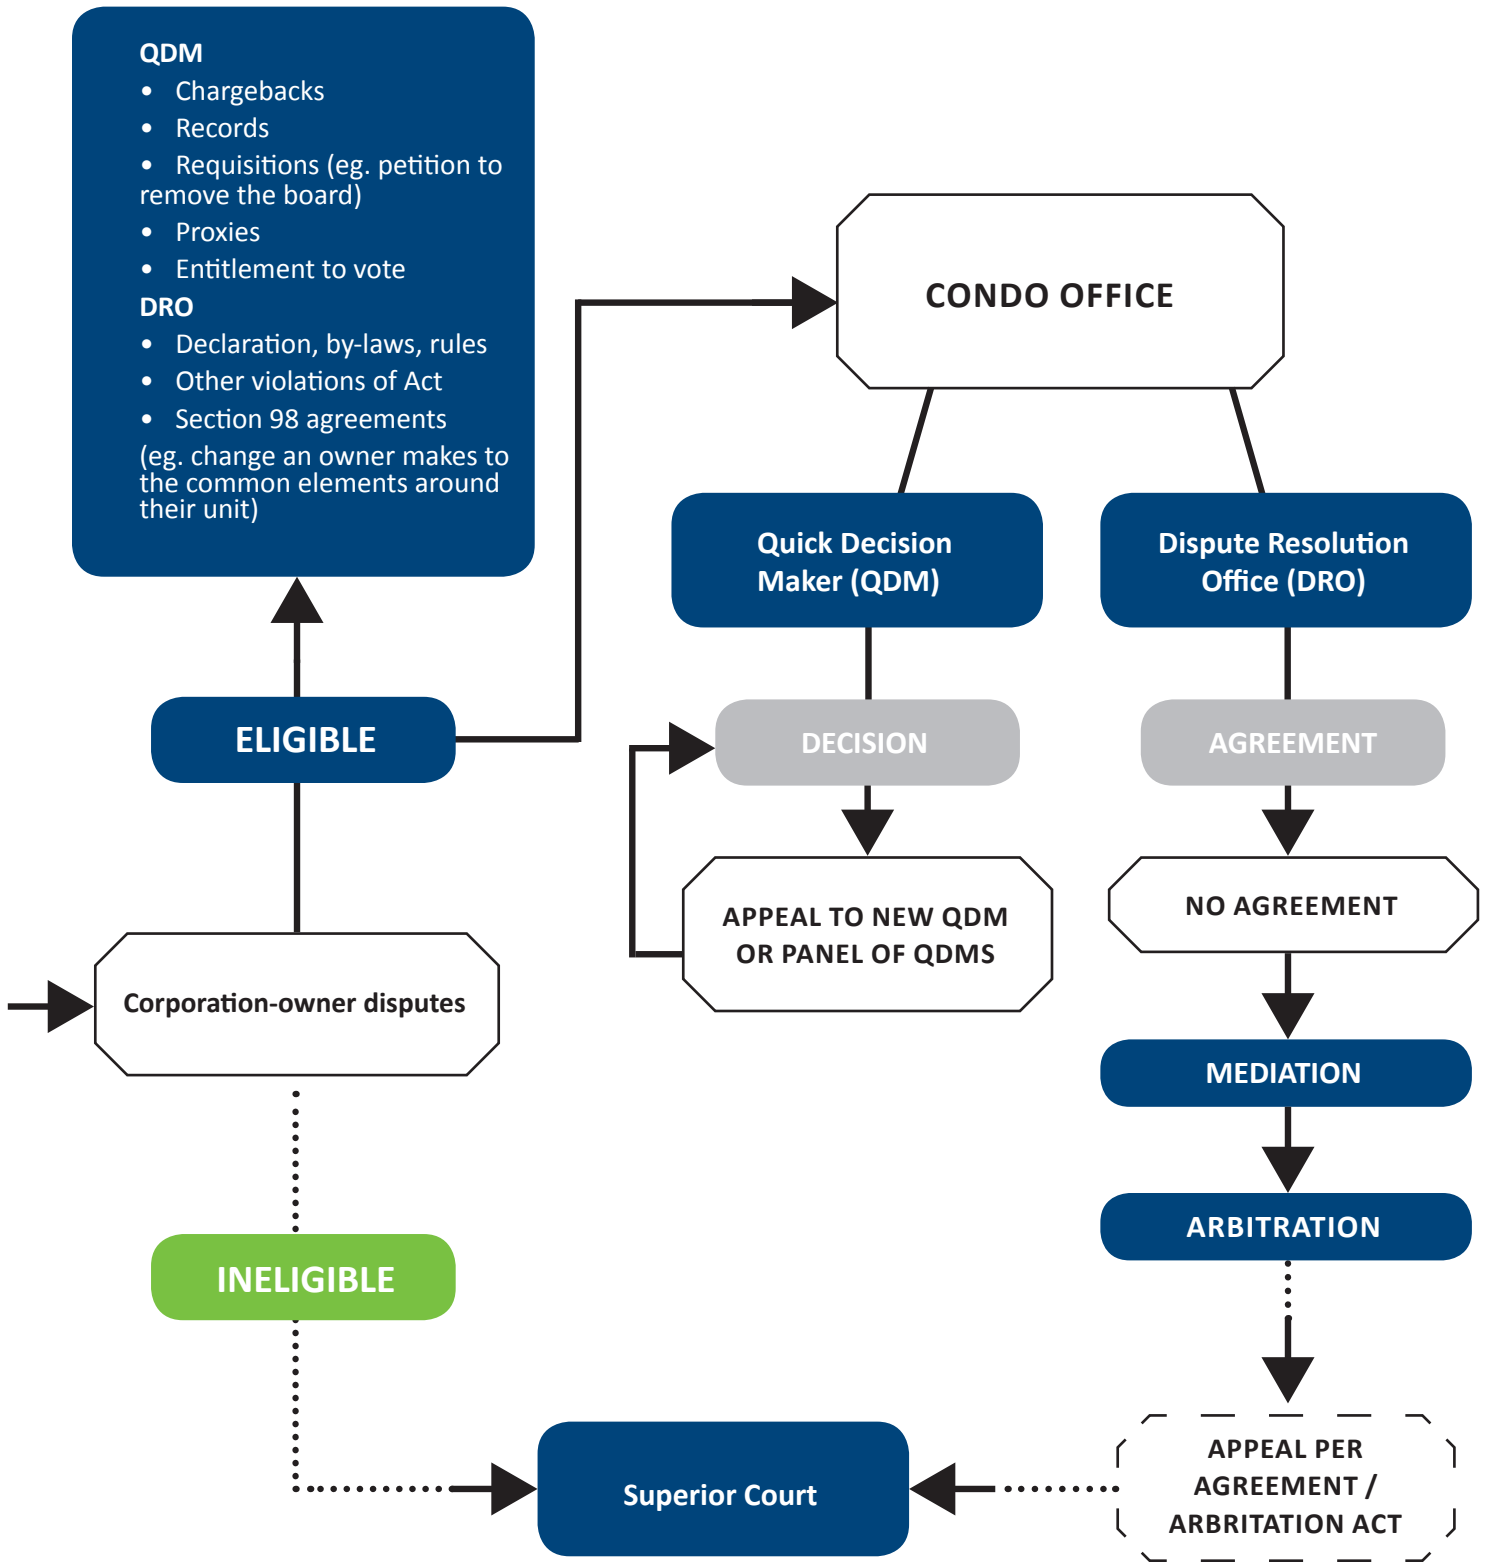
QDM
• Chargebacks
• Records
• Requisitions (eg. petition to remove the board)
• Proxies
• Entitlement to vote
DRO
• Declaration, by-laws, rules
• Other violations of Act
• Section 98 agreements
(eg. change an owner makes to the common elements around their unit)

CONDO OFFICE

Quick Decision Maker (QDM)

Dispute Resolution Office (DRO)

ELIGIBLE

DECISION

AGREEMENT

APPEAL TO NEW QDM OR PANEL OF QDMS

NO AGREEMENT

Corporation-owner disputes

MEDIATION

ARBITRATION

INELIGIBLE

Superior Court

APPEAL PER AGREEMENT / ARBRITATION ACT